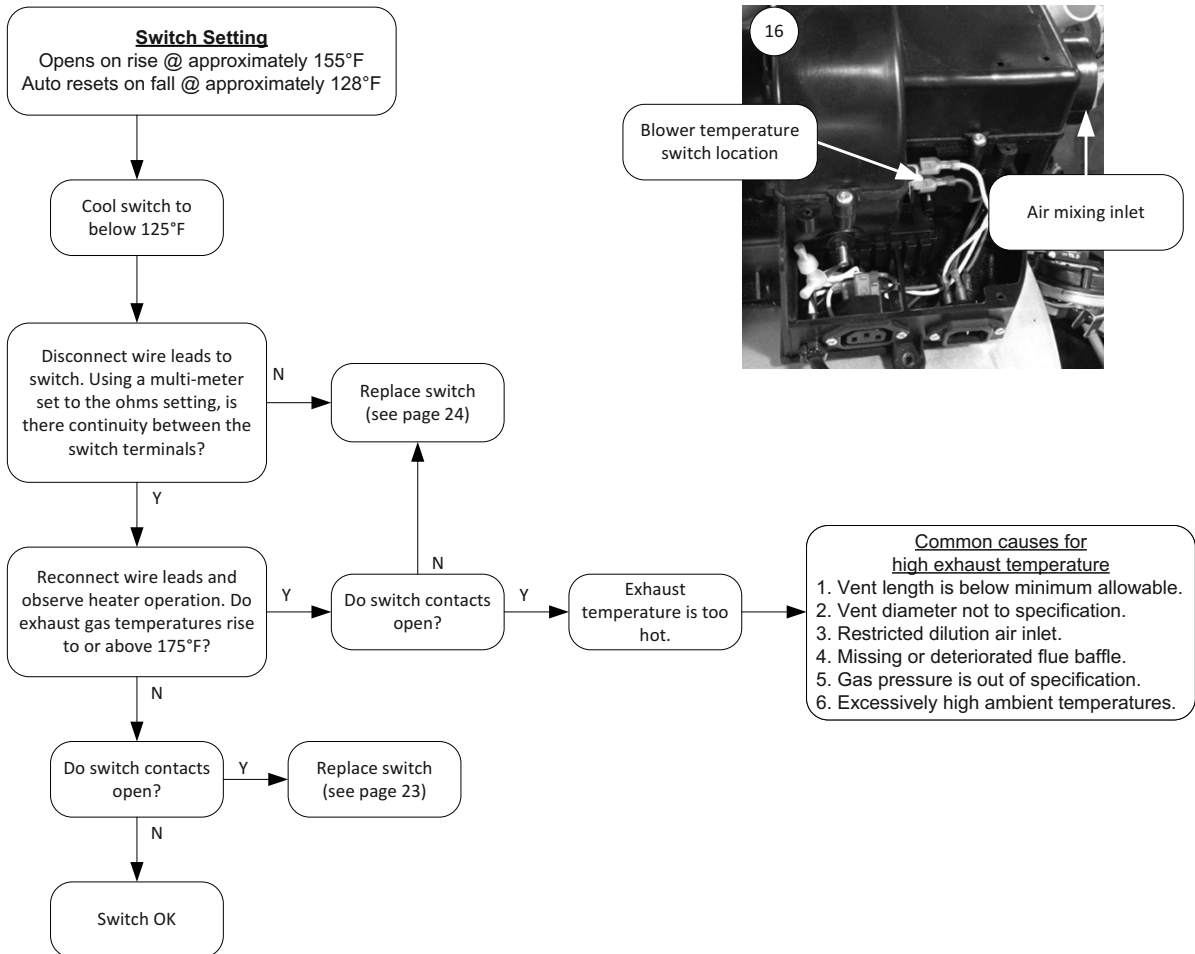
Switch Setting
Opens on rise @ approximately 155°F
Auto resets on fall @ approximately 128°F

Cool switch to below 125°F

Disconnect wire leads to switch. Using a multi-meter set to the ohms setting, is there continuity between the switch terminals?

N

Replace switch (see page 24)

Y

Reconnect wire leads and observe heater operation. Do exhaust gas temperatures rise to or above 175°F?

Y

Do switch contacts open?

N

Y

Exhaust temperature is too hot.

Common causes for high exhaust temperature
1. Vent length is below minimum allowable.
2. Vent diameter not to specification.
3. Restricted dilution air inlet.
4. Missing or deteriorated flue baffle.
5. Gas pressure is out of specification.
6. Excessively high ambient temperatures.

N

Do switch contacts open?

Y

Replace switch (see page 23)

N

Switch OK

16

Blower temperature switch location

Air mixing inlet